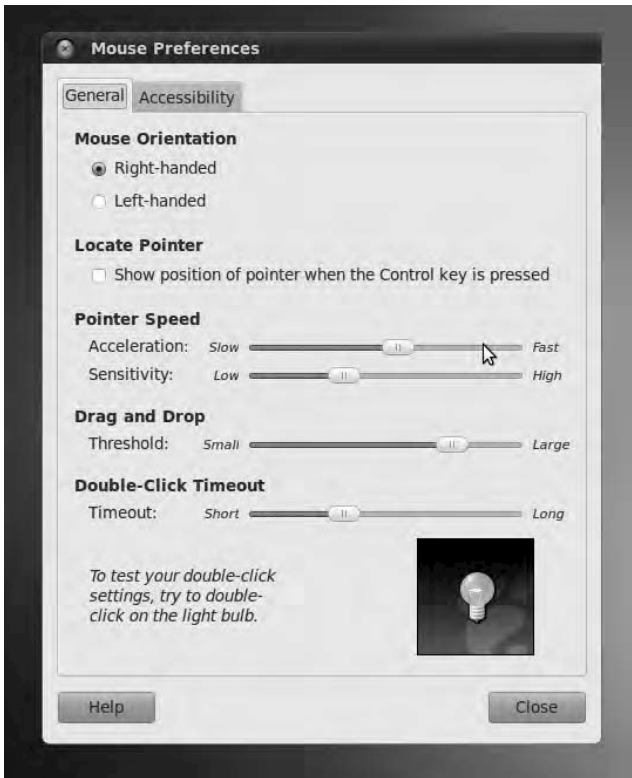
Mouse Preferences

General Accessibility

Mouse Orientation

Right-handed

Left-handed

Locate Pointer

Show position of pointer when the Control key is pressed

Pointer Speed

Acceleration: Slow Fast

Sensitivity: Low High

Drag and Drop

Threshold: Small Large

Double-Click Timeout

Timeout: Short Long

To test your double-click settings, try to double-click on the light bulb.

Help

Close